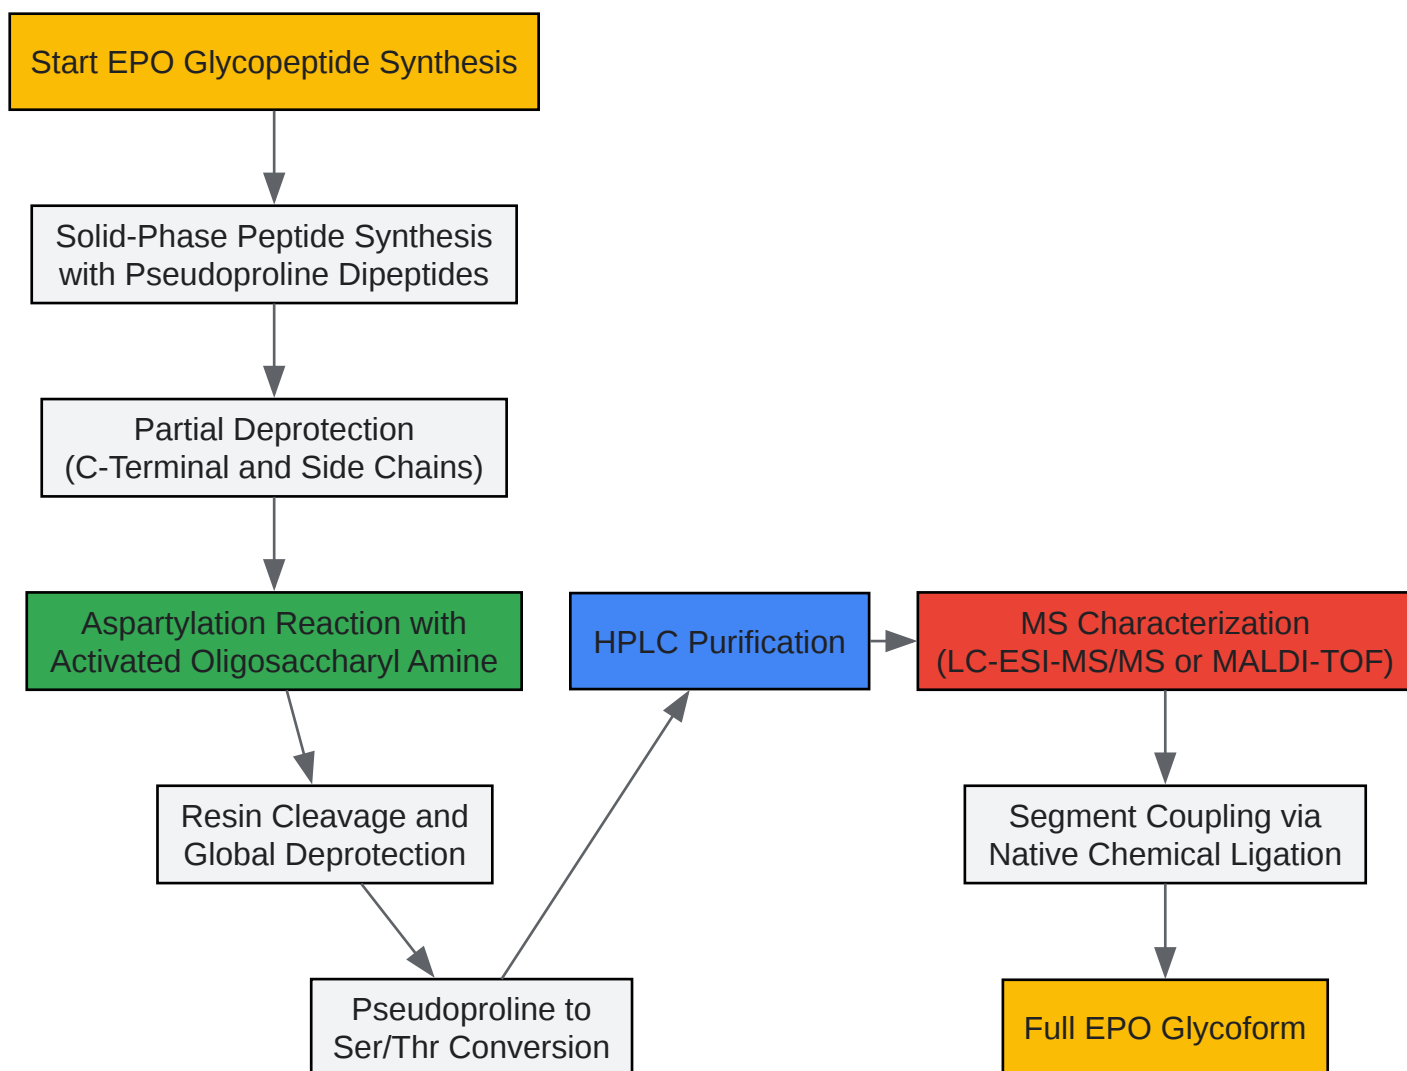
Start EPO Glycopeptide Synthesis

Solid-Phase Peptide Synthesis with Pseudoproline Dipeptides

Partial Deprotection (C-Terminal and Side Chains)

Aspartylation Reaction with Activated Oligosaccharyl Amine

Resin Cleavage and Global Deprotection

Pseudoproline to Ser/Thr Conversion

HPLC Purification

MS Characterization (LC-ESI-MS/MS or MALDI-TOF)

Segment Coupling via Native Chemical Ligation

Full EPO Glycoform